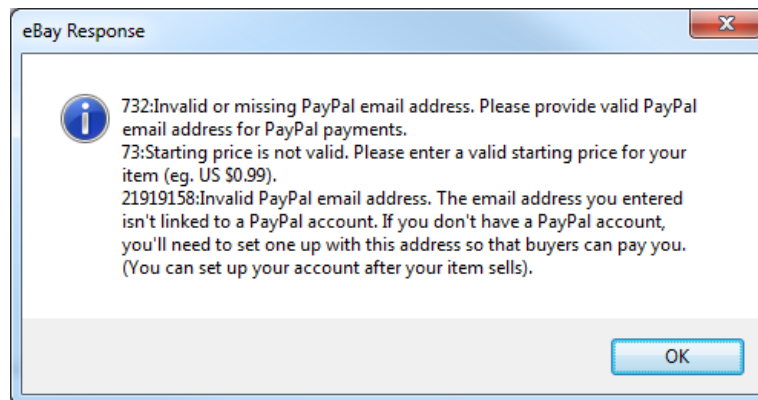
eBay Response

732:Invalid or missing PayPal email address. Please provide valid PayPal email address for PayPal payments.
73:Starting price is not valid. Please enter a valid starting price for your item (eg. US $0.99).
21919158:Invalid PayPal email address. The email address you entered isn't linked to a PayPal account. If you don't have a PayPal account, you'll need to set one up with this address so that buyers can pay you. (You can set up your account after your item sells).

OK